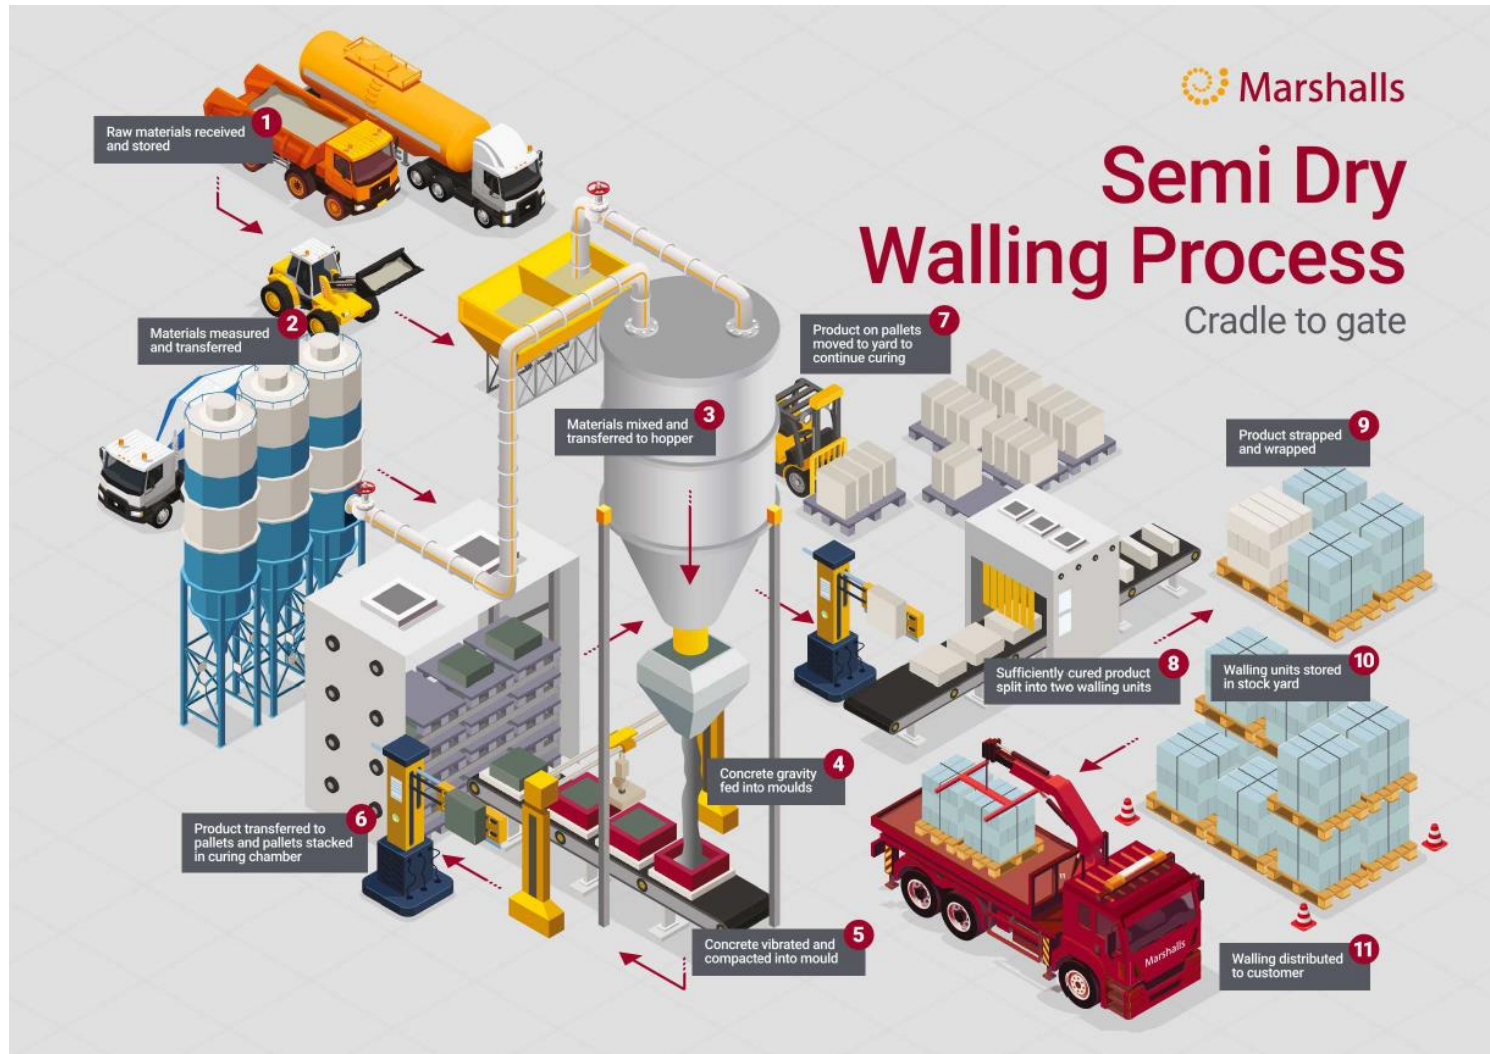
Marshalls

Semi Dry Walling Process

Cradle to gate

1 Raw materials received and stored

2 Materials measured and transferred

3 Materials mixed and transferred to hopper

4 Concrete gravity fed into moulds

5 Concrete vibrated and compacted into mould

6 Product transferred to pallets and pallets stacked in curing chamber

7 Product on pallets moved to yard to continue curing

8 Sufficiently cured product split into two walling units

9 Product strapped and wrapped

10 Walling units stored in stock yard

11 Walling distributed to customer

Marshalls